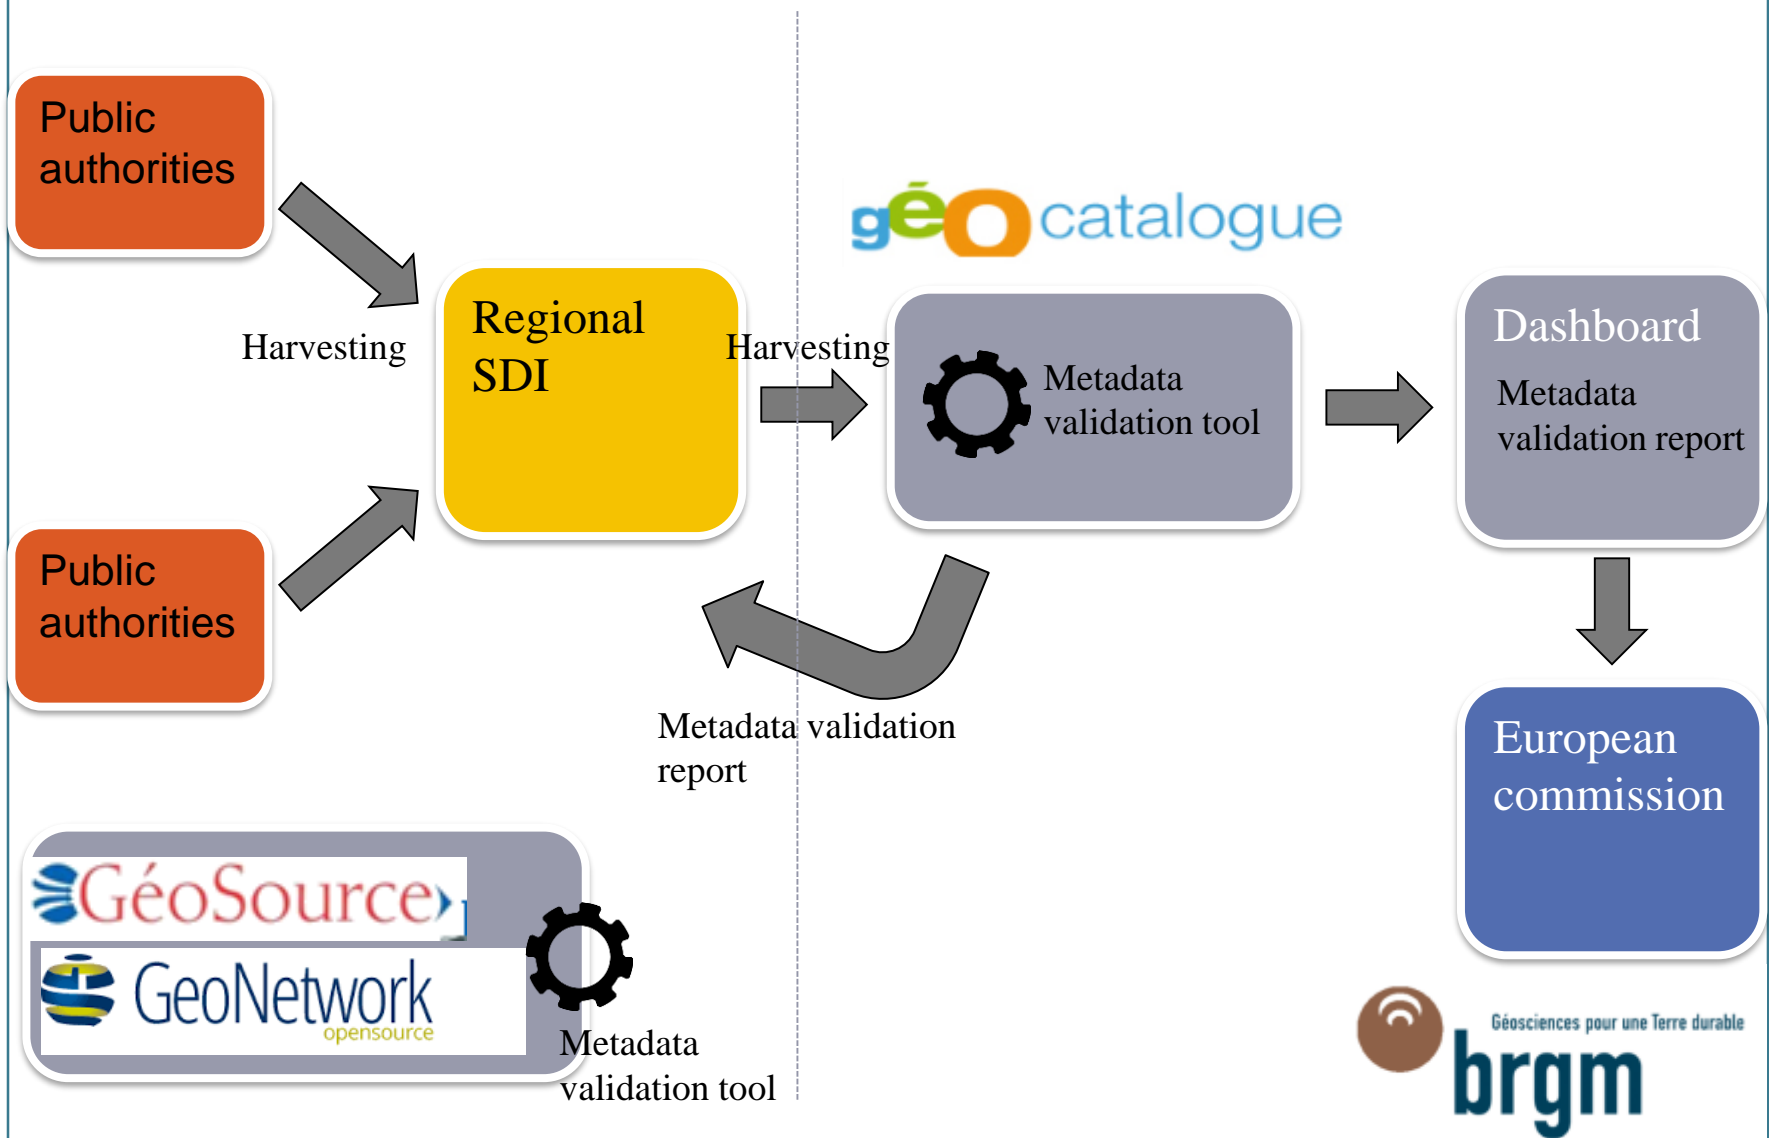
Public authorities

Harvesting

Regional SDI

Harvesting

géocatalogue

Metadata validation tool

Dashboard

Metadata validation report

Public authorities

Metadata validation report

European commission

GéoSource

GeoNetwork opensource

Metadata validation tool

Géosciences pour une Terre durable

brgm